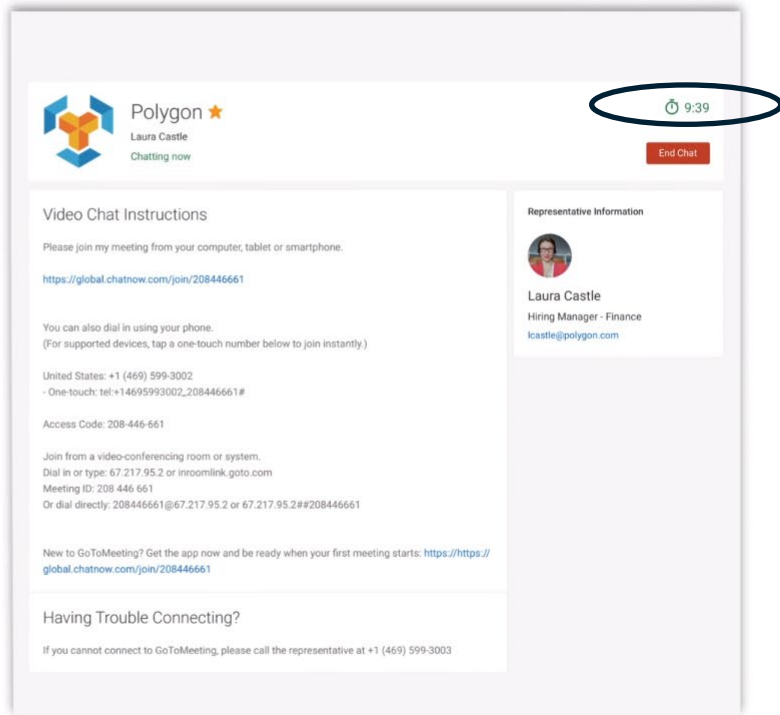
Polygon ★
Laura Castle
Chatting now

9:39

End Chat

Video Chat Instructions

Please join my meeting from your computer, tablet or smartphone.

https://global.chatnow.com/join/208446661

You can also dial in using your phone.
(For supported devices, tap a one-touch number below to join instantly.)

United States: +1 (469) 599-3002
- One-touch: tel:+14695993002,,208446661#

Access Code: 208-446-661

Join from a video-conferencing room or system.
Dial in or type: 67.217.95.2 or inroomlink.goto.com
Meeting ID: 208 446 661
Or dial directly: 208446661@67.217.95.2 or 67.217.95.2##208446661

New to GoToMeeting? Get the app now and be ready when your first meeting starts: https://https://global.chatnow.com/join/208446661

Having Trouble Connecting?

If you cannot connect to GoToMeeting, please call the representative at +1 (469) 599-3003

Representative Information

Laura Castle
Hiring Manager - Finance
lcastle@polygon.com